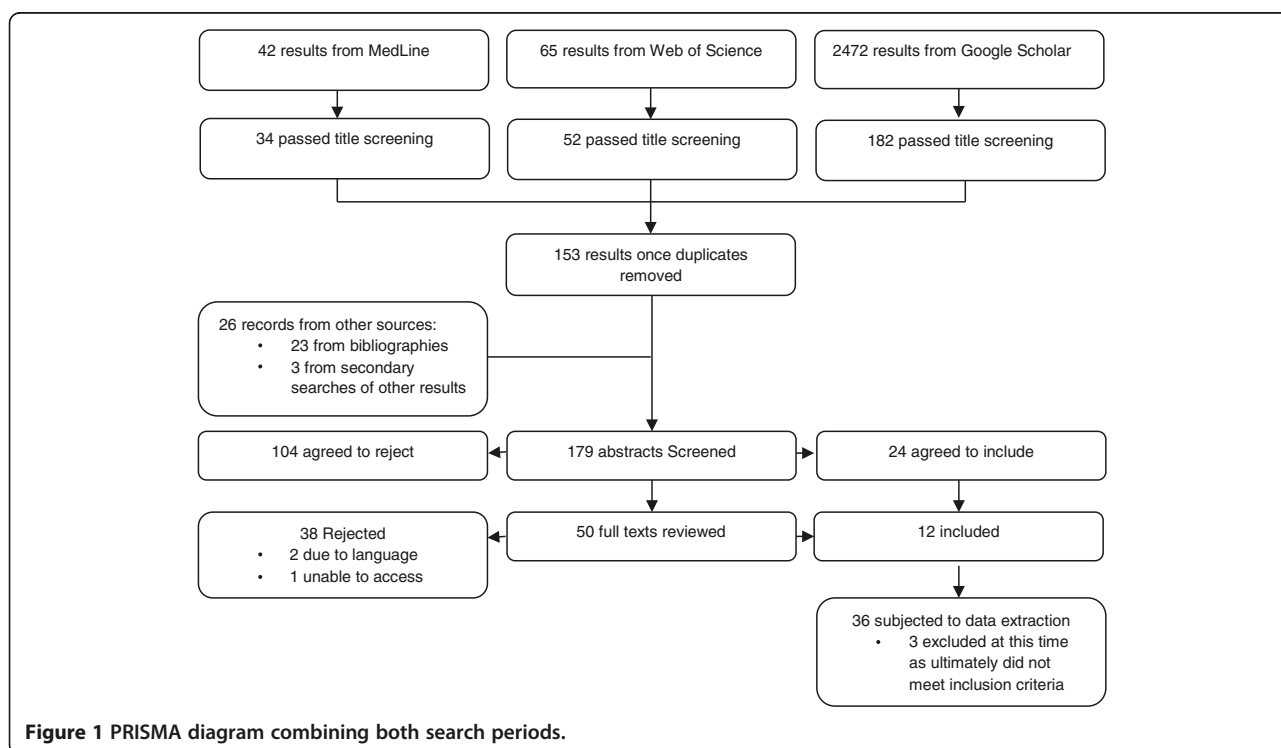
42 results from MedLine

65 results from Web of Science

2472 results from Google Scholar

34 passed title screening

52 passed title screening

182 passed title screening

153 results once duplicates removed

26 records from other sources:
• 23 from bibliographies
• 3 from secondary searches of other results

104 agreed to reject

179 abstracts Screened

24 agreed to include

38 Rejected
• 2 due to language
• 1 unable to access

50 full texts reviewed

12 included

36 subjected to data extraction
• 3 excluded at this time as ultimately did not meet inclusion criteria

**Figure 1 PRISMA diagram combining both search periods.**